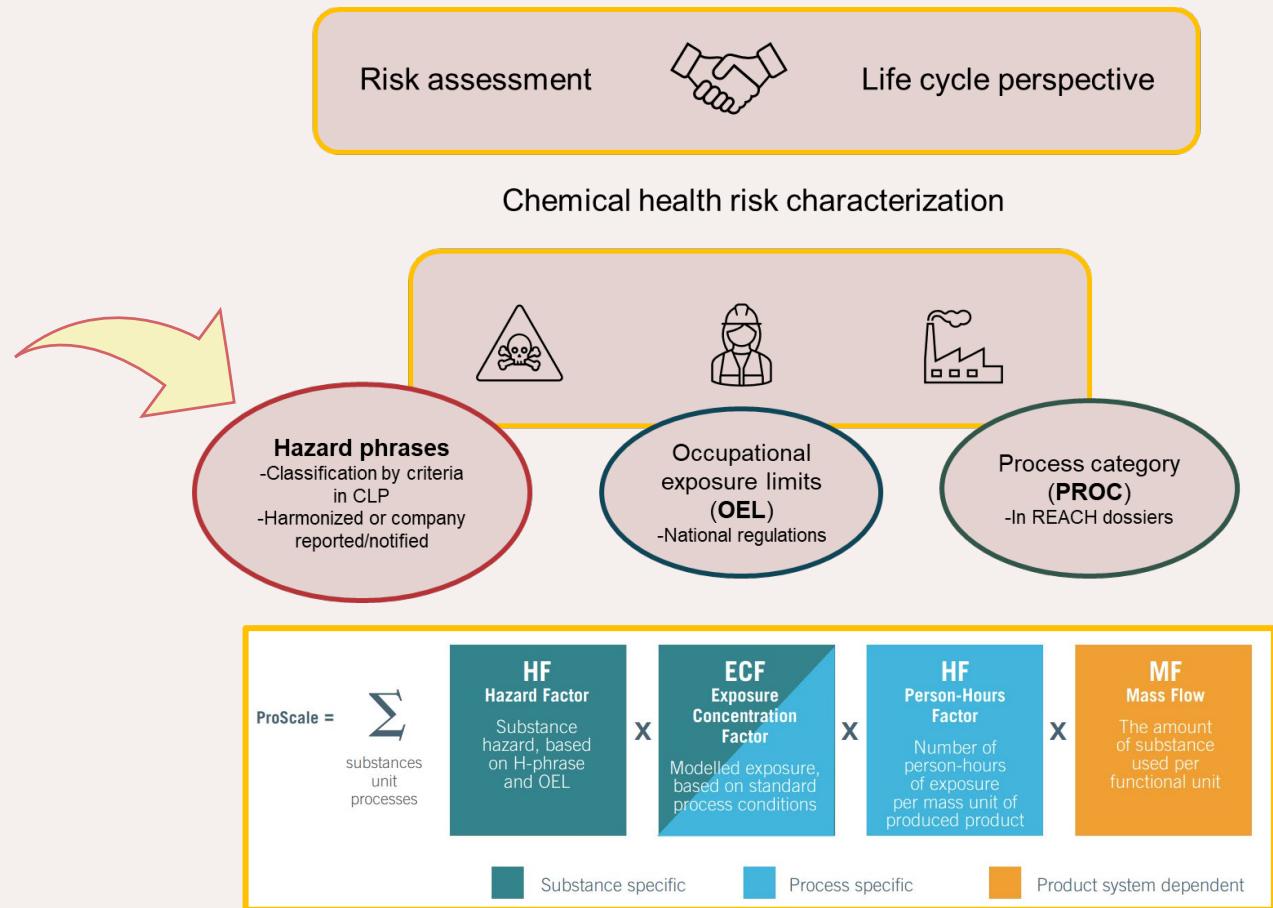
Risk assessment

Life cycle perspective

Chemical health risk characterization

**Hazard phrases**
-Classification by criteria in CLP
-Harmonized or company reported/notified

Occupational exposure limits (**OEL**)
-National regulations

Process category (**PROC**)
-In REACH dossiers

ProScale = $\sum$ substances unit processes

HF
Hazard Factor
Substance hazard, based on H-phrase and OEL

x

ECF
Exposure Concentration Factor
Modelled exposure, based on standard process conditions

x

HF
Person-Hours Factor
Number of person-hours of exposure per mass unit of produced product

x

MF
Mass Flow
The amount of substance used per functional unit

Substance specific

Process specific

Product system dependent